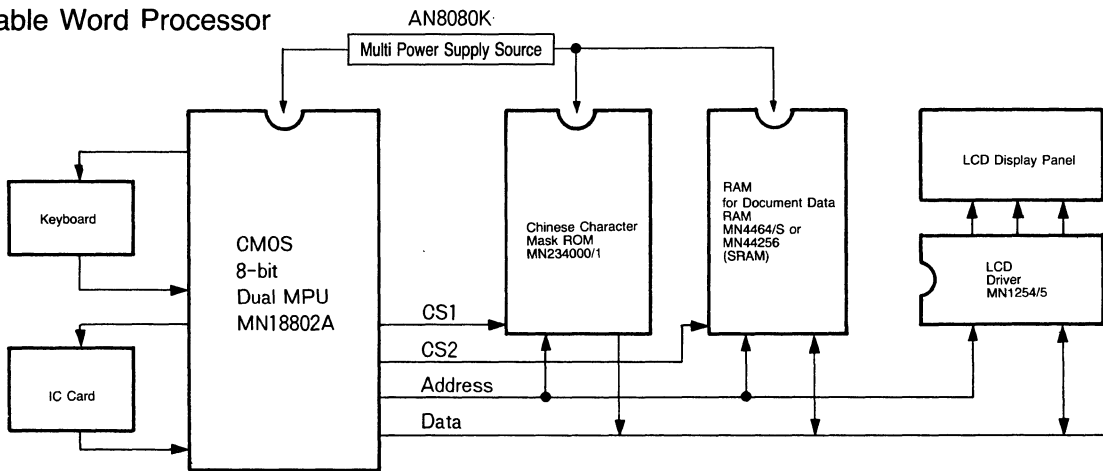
able Word Processor

AN8080K

Multi Power Supply Source

Keyboard

IC Card

CMOS
8-bit
Dual MPU
MN18802A

CS1

CS2

Address

Data

Chinese Character
Mask ROM
MN234000/1

RAM
for Document Data
RAM
MN4464/S or
MN44256
(SRAM)

LCD Display Panel

LCD
Driver
MN1254/5